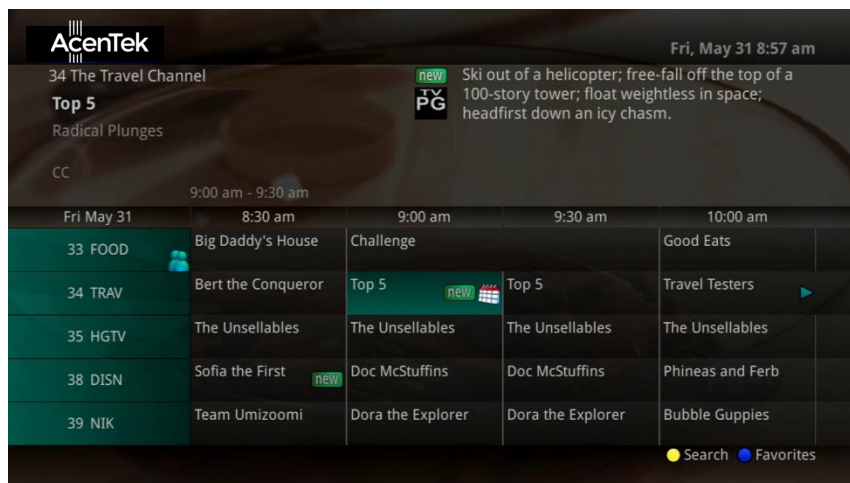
AcenTek

Fri, May 31 8:57 am

34 The Travel Channel

Top 5

Radical Plunges

CC

9:00 am - 9:30 am

new

TV PG

Ski out of a helicopter; free-fall off the top of a 100-story tower; float weightless in space; headfirst down an icy chasm.

| Fri May 31 | 8:30 am | 9:00 am | 9:30 am | 10:00 am |
|---|---|---|---|---|
| 33 FOOD | Big Daddy's House | Challenge | | Good Eats |
| 34 TRAV | Bert the Conqueror | Top 5 new | Top 5 | Travel Testers |
| 35 HGTV | The Unsellables | The Unsellables | The Unsellables | The Unsellables |
| 38 DISN | Sofia the First new | Doc McStuffins | Doc McStuffins | Phineas and Ferb |
| 39 NIK | Team Umizoomi | Dora the Explorer | Dora the Explorer | Bubble Guppies |

Search Favorites